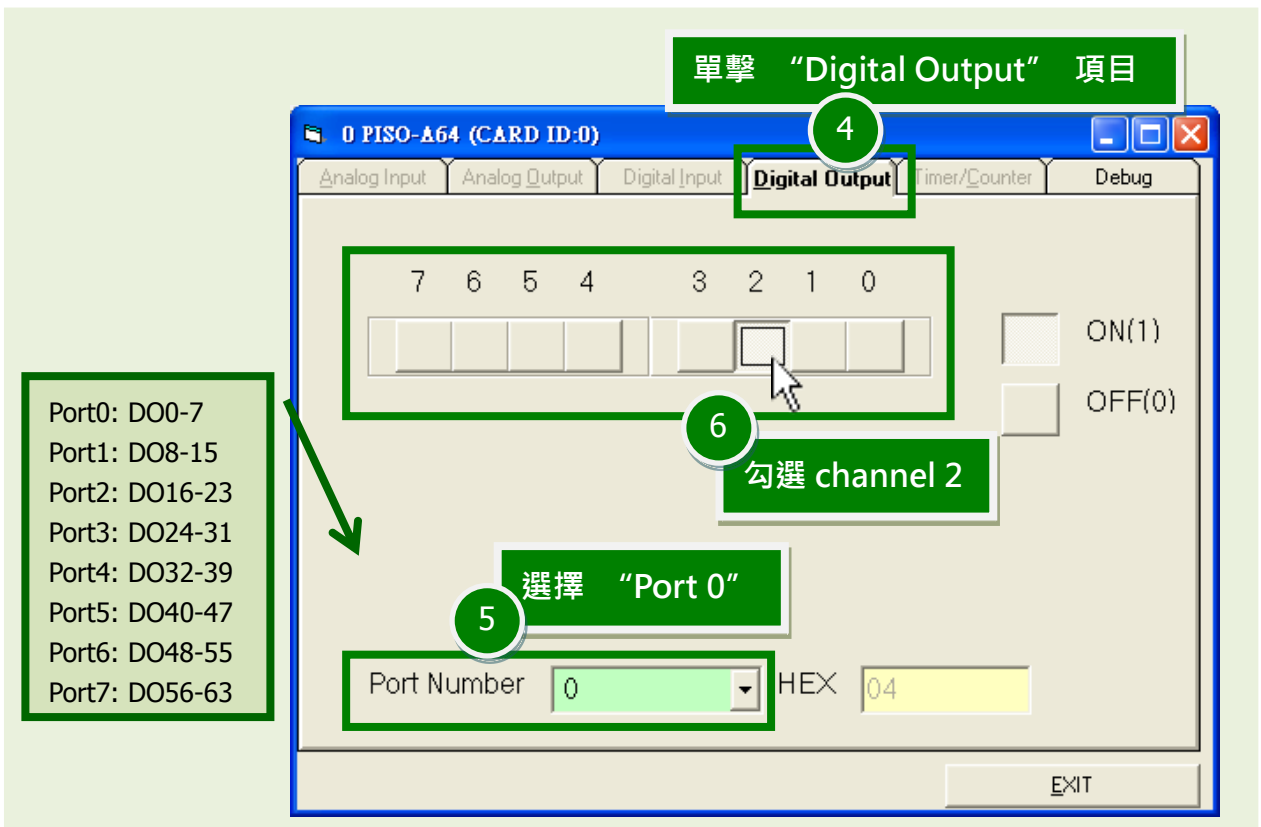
單擊 “Digital Output” 項目

4

0 PISO-A64 (CARD ID:0)

Analog Input | Analog Output | Digital Input | Digital Output | Timer/Counter | Debug

7 6 5 4 3 2 1 0

ON(1)

OFF(0)

6

勾選 channel 2

Port0: DO0-7
Port1: DO8-15
Port2: DO16-23
Port3: DO24-31
Port4: DO32-39
Port5: DO40-47
Port6: DO48-55
Port7: DO56-63

選擇 “Port 0”

5

Port Number 0 HEX 04

EXIT